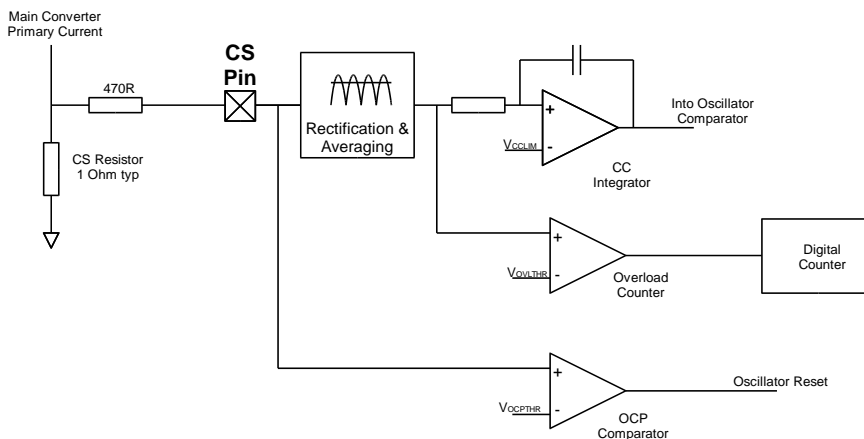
Main Converter Primary Current

470R

CS Pin

CS Resistor 1 Ohm typ

Rectification & Averaging

+

$V_{CCLIM}$ -

Into Oscillator Comparator

CC Integrator

+

$V_{OVLTHR}$ -

Overload Counter

Digital Counter

+

$V_{OCPTHR}$ -

Oscillator Reset

OCP Comparator